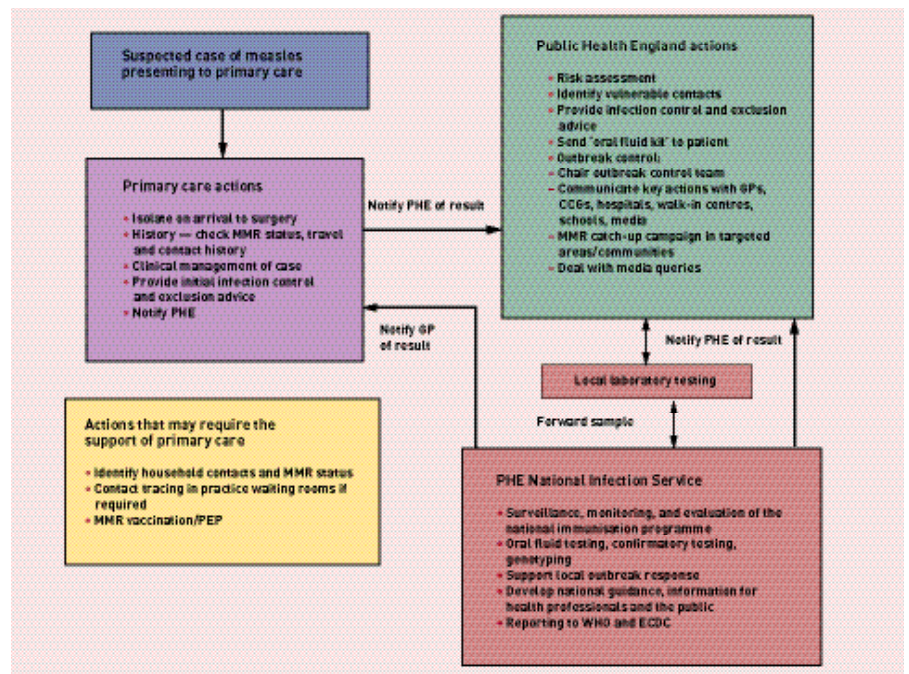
Suspected case of measles presenting to primary care

Primary care actions

• Isolate on arrival to surgery
• History — check MMR status, travel and contact history
• Clinical management of case
• Provide initial infection control and exclusion advice
• Notify PHE

Notify PHE of result

Public Health England actions

• Risk assessment
• Identify vulnerable contacts
• Provide infection control and exclusion advice
• Send 'oral fluid kit' to patient
• Outbreak control:
– Chair outbreak control team
– Communicate key actions with GPs, CCGs, hospitals, walk-in centres, schools, media
– MMR catch-up campaign in targeted areas/communities
• Deal with media queries

Notify GP of result

Notify PHE of result

Local laboratory testing

Forward sample

Actions that may require the support of primary care

• Identify household contacts and MMR status
• Contact tracing in practice waiting rooms if required
• MMR vaccination/PEP

PHE National Infection Service

• Surveillance, monitoring, and evaluation of the national immunisation programme
• Oral fluid testing, confirmatory testing, genotyping
• Support local outbreak response
• Develop national guidance, information for health professionals and the public
• Reporting to WHO and ECDC